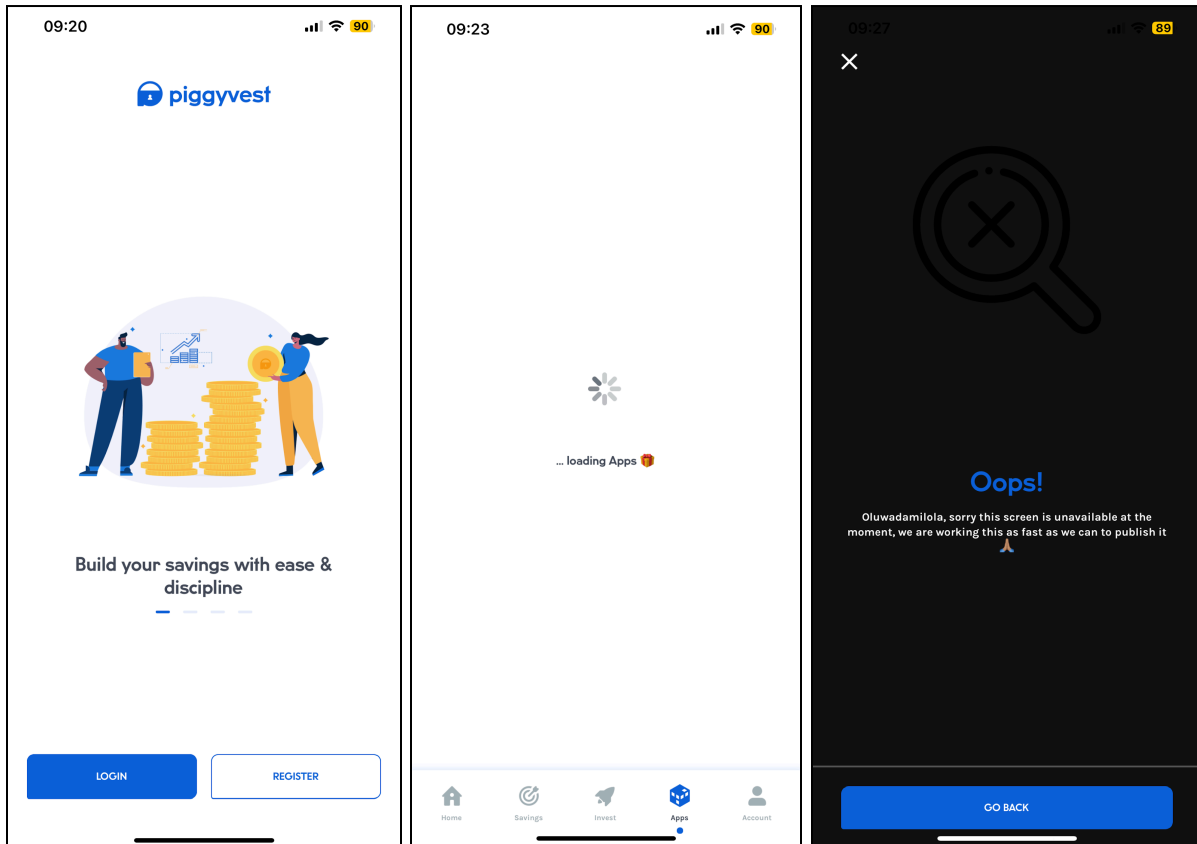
09:20

90

piggyvest

Build your savings with ease & discipline

LOGIN

REGISTER

09:23

90

... loading Apps 🎁

Home

Savings

Invest

Apps

Account

09:27

89

Oops!

Oluwadamilola, sorry this screen is unavailable at the moment, we are working this as fast as we can to publish it 🙏

GO BACK